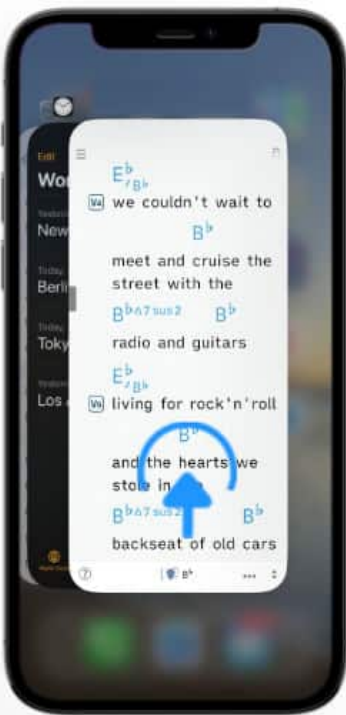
Edit
Wor
New
Berli
Toky
Los

$E^{\flat}/B^{\flat}$
V4 we couldn't wait to
$B^{\flat}$
meet and cruise the street with the
$B^{\flat\Delta7sus2}$ $B^{\flat}$
radio and guitars
$E^{\flat}/B^{\flat}$
V4 living for rock'n'roll
$B^{\flat}$
and the hearts we stole in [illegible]
$B^{\flat\Delta7sus2}$ $B^{\flat}$
backseat of old cars

? $B^{\flat}$ ...